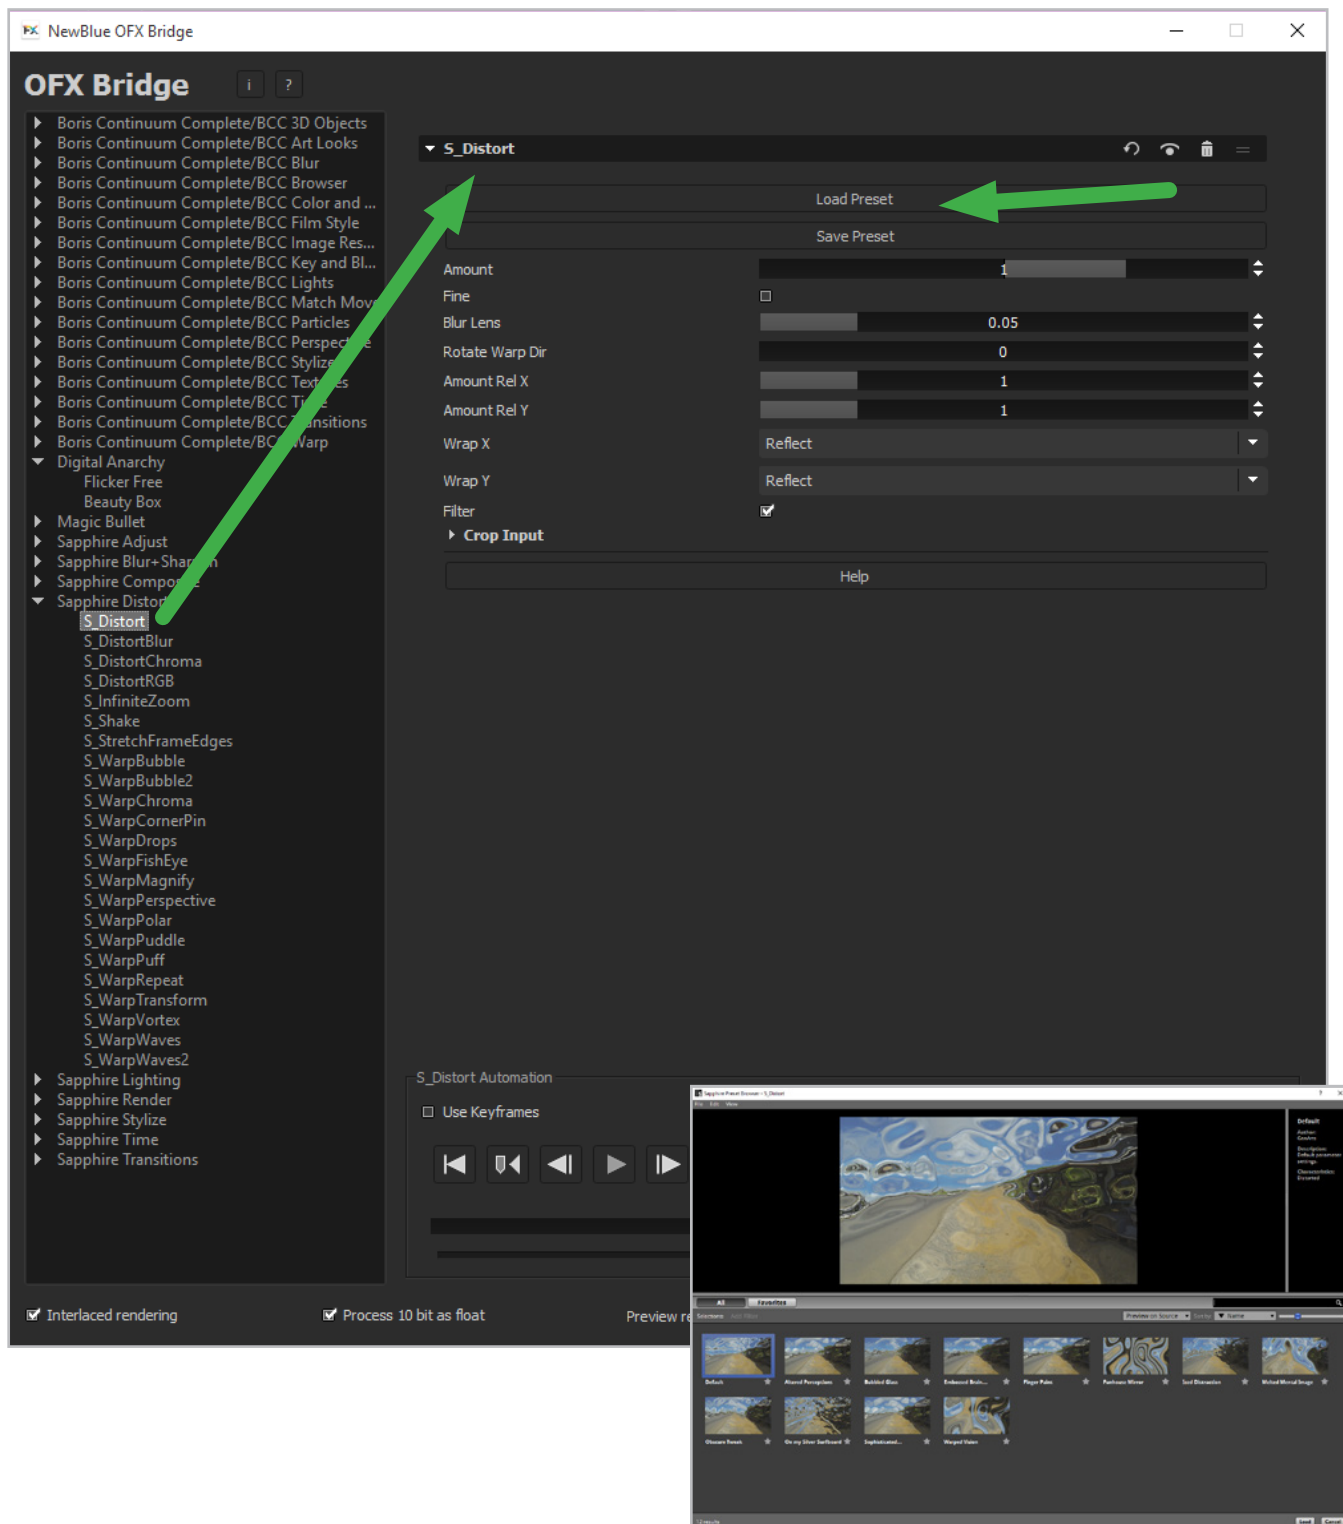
NewBlue OFX Bridge

OFX Bridge i ?

Boris Continuum Complete/BCC 3D Objects
Boris Continuum Complete/BCC Art Looks
Boris Continuum Complete/BCC Blur
Boris Continuum Complete/BCC Browser
Boris Continuum Complete/BCC Color and ...
Boris Continuum Complete/BCC Film Style
Boris Continuum Complete/BCC Image Res...
Boris Continuum Complete/BCC Key and Bl...
Boris Continuum Complete/BCC Lights
Boris Continuum Complete/BCC Match Mov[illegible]
Boris Continuum Complete/BCC Particles
Boris Continuum Complete/BCC Perspec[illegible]
Boris Continuum Complete/BCC Styliz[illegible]
Boris Continuum Complete/BCC Text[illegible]
Boris Continuum Complete/BCC Ti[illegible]
Boris Continuum Complete/BCC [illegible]nsitions
Boris Continuum Complete/BC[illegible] Warp
Digital Anarchy
Flicker Free
Beauty Box
Magic Bullet
Sapphire Adjust
Sapphire Blur+Shar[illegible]
Sapphire Compo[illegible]
Sapphire Disto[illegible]
S_Distort
S_DistortBlur
S_DistortChroma
S_DistortRGB
S_InfiniteZoom
S_Shake
S_StretchFrameEdges
S_WarpBubble
S_WarpBubble2
S_WarpChroma
S_WarpCornerPin
S_WarpDrops
S_WarpFishEye
S_WarpMagnify
S_WarpPerspective
S_WarpPolar
S_WarpPuddle
S_WarpPuff
S_WarpRepeat
S_WarpTransform
S_WarpVortex
S_WarpWaves
S_WarpWaves2
Sapphire Lighting
Sapphire Render
Sapphire Stylize
Sapphire Time
Sapphire Transitions

S_Distort
Load Preset
Save Preset
Amount 1
Fine
Blur Lens 0.05
Rotate Warp Dir 0
Amount Rel X 1
Amount Rel Y 1
Wrap X Reflect
Wrap Y Reflect
Filter
Crop Input
Help

S_Distort Automation
Use Keyframes

Interlaced rendering
Process 10 bit as float
Preview r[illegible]